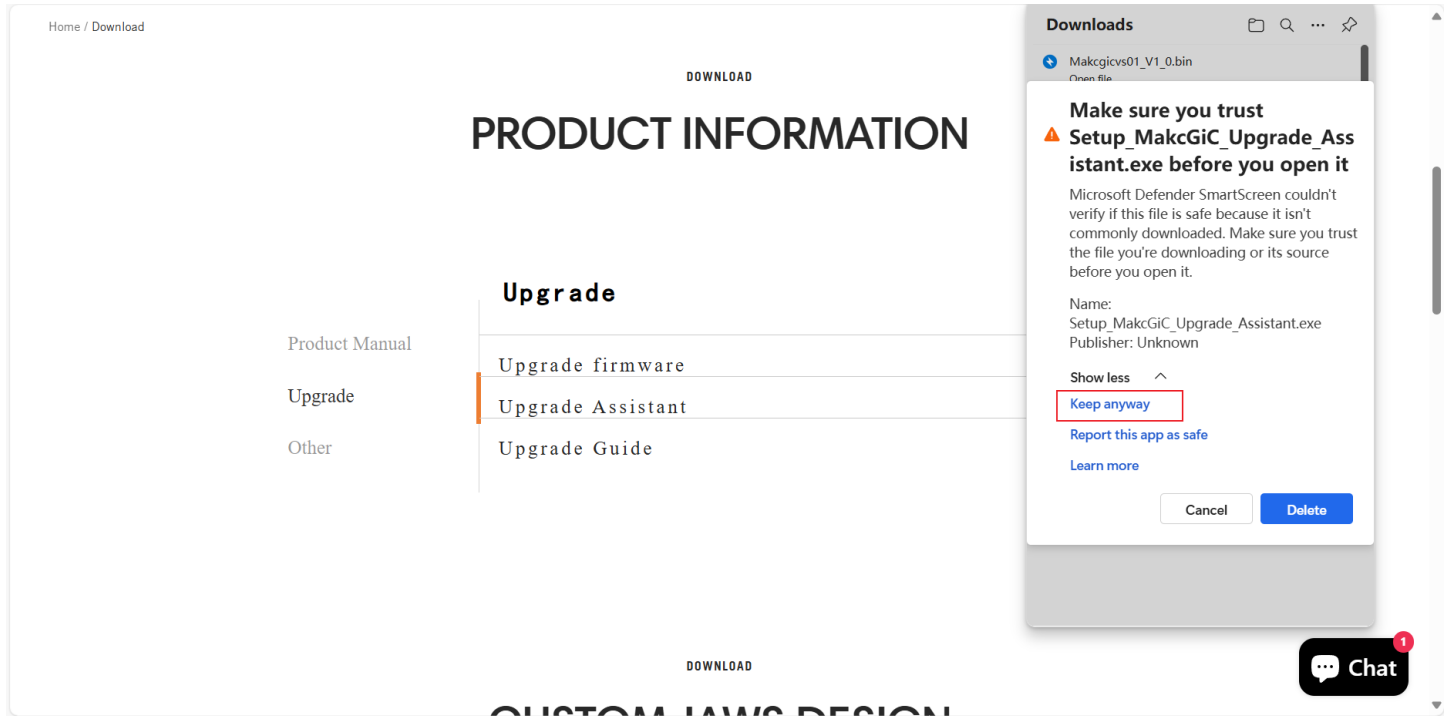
Home / Download

DOWNLOAD

PRODUCT INFORMATION

Upgrade

Product Manual

Upgrade

Other

Upgrade firmware

Upgrade Assistant

Upgrade Guide

Downloads

Makcgicvs01_V1_0.bin
Open file

Make sure you trust Setup_MakcGiC_Upgrade_Assistant.exe before you open it

Microsoft Defender SmartScreen couldn't verify if this file is safe because it isn't commonly downloaded. Make sure you trust the file you're downloading or its source before you open it.

Name: Setup_MakcGiC_Upgrade_Assistant.exe
Publisher: Unknown

Show less

Keep anyway

Report this app as safe

Learn more

Cancel

Delete

Chat

1

DOWNLOAD

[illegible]